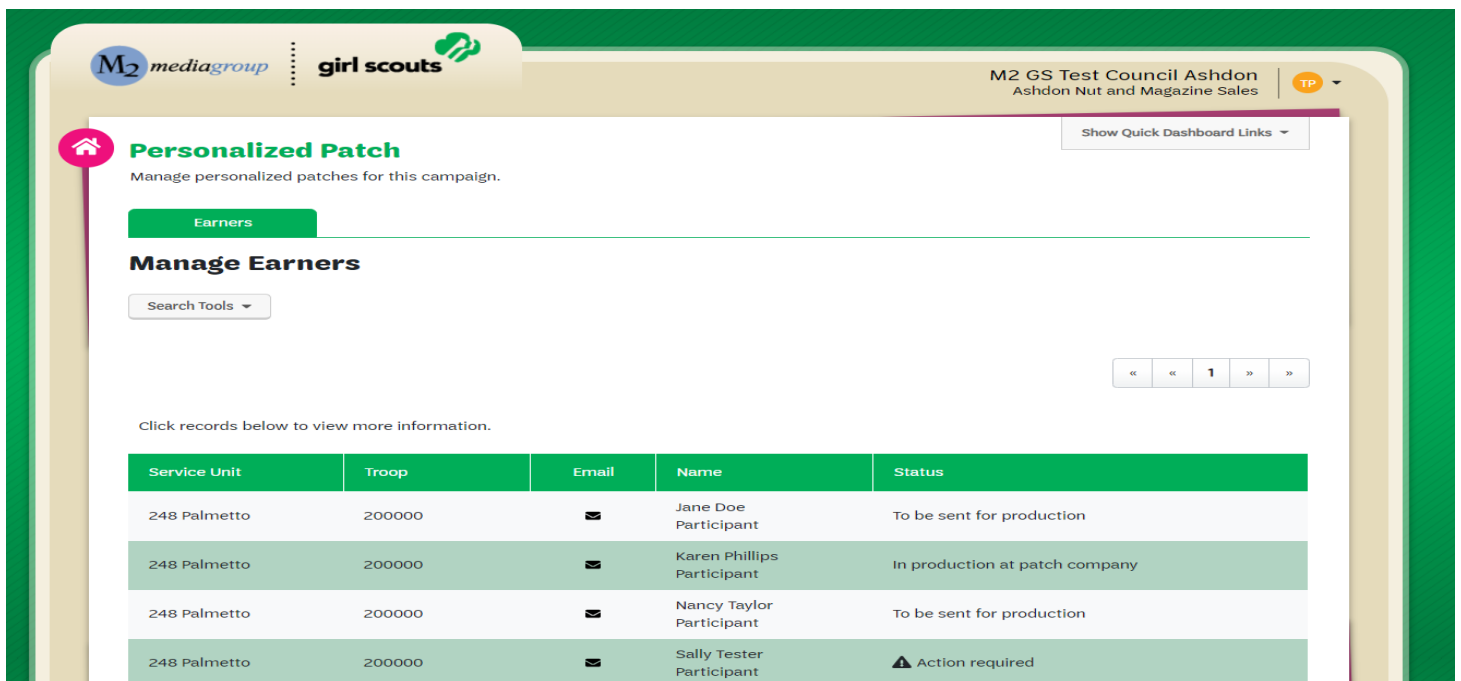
M2 mediagroup | girl scouts

M2 GS Test Council Ashdon
Ashdon Nut and Magazine Sales

TP

Show Quick Dashboard Links

Personalized Patch
Manage personalized patches for this campaign.

Earners

Manage Earners

Search Tools

« ‹ 1 › »

Click records below to view more information.

| Service Unit | Troop | Email | Name | Status |
|---|---|---|---|---|
| 248 Palmetto | 200000 | | Jane Doe Participant | To be sent for production |
| 248 Palmetto | 200000 | | Karen Phillips Participant | In production at patch company |
| 248 Palmetto | 200000 | | Nancy Taylor Participant | To be sent for production |
| 248 Palmetto | 200000 | | Sally Tester Participant | Action required |